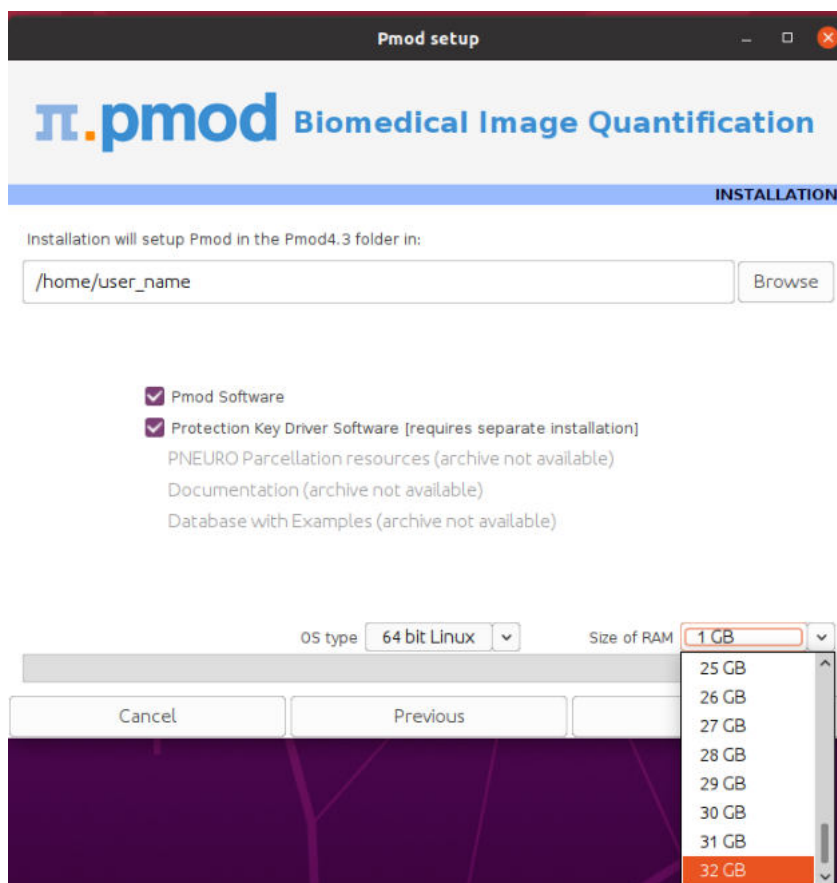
Pmod setup

π.pmod Biomedical Image Quantification

INSTALLATION

Installation will setup Pmod in the Pmod4.3 folder in:

/home/user_name

Browse

Pmod Software

Protection Key Driver Software [requires separate installation]

PNEURO Parcellation resources (archive not available)

Documentation (archive not available)

Database with Examples (archive not available)

OS type 64 bit Linux

Size of RAM 1 GB

25 GB
26 GB
27 GB
28 GB
29 GB
30 GB
31 GB
32 GB

Cancel

Previous